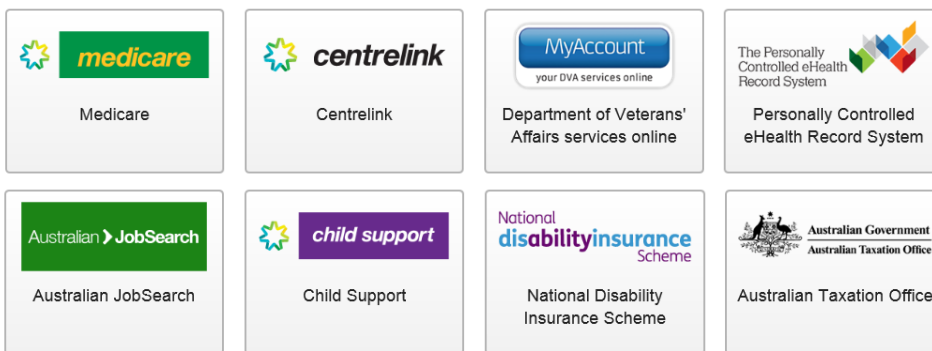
medicare

Medicare

centrelink

Centrelink

MyAccount
your DVA services online

Department of Veterans' Affairs services online

The Personally Controlled eHealth Record System

Personally Controlled eHealth Record System

Australian JobSearch

Australian JobSearch

child support

Child Support

National disabilityinsurance Scheme

National Disability Insurance Scheme

Australian Government
Australian Taxation Office

Australian Taxation Office